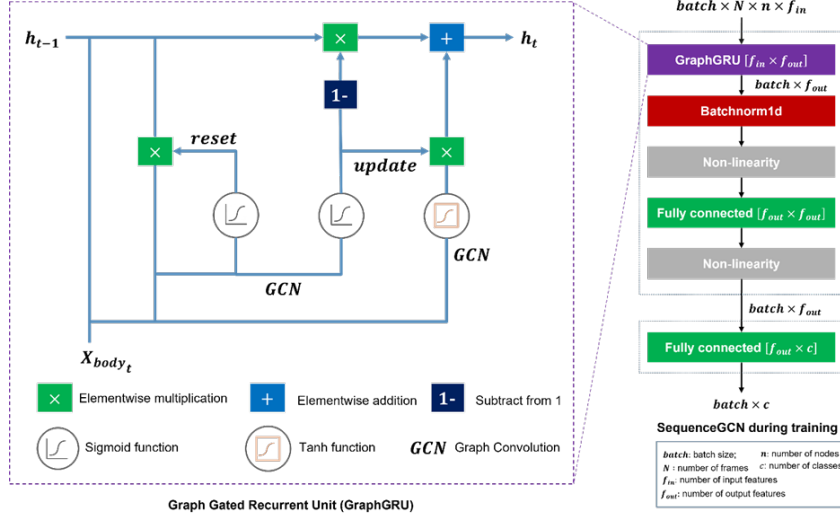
$h_{t-1}$

×

+

$h_t$

1-

×

$reset$

$update$

×

$GCN$

$GCN$

$X_{body_t}$

× Elementwise multiplication

+ Elementwise addition

1- Subtract from 1

Sigmoid function

Tanh function

$GCN$ Graph Convolution

Graph Gated Recurrent Unit (GraphGRU)

$batch \times N \times n \times f_{in}$

GraphGRU $[f_{in} \times f_{out}]$

$batch \times f_{out}$

Batchnorm1d

Non-linearity

Fully connected $[f_{out} \times f_{out}]$

Non-linearity

$batch \times f_{out}$

Fully connected $[f_{out} \times c]$

$batch \times c$

SequenceGCN during training

$batch$: batch size;
$n$: number of nodes
$N$ : number of frames
$c$: number of classes
$f_{in}$: number of input features
$f_{out}$: number of output features